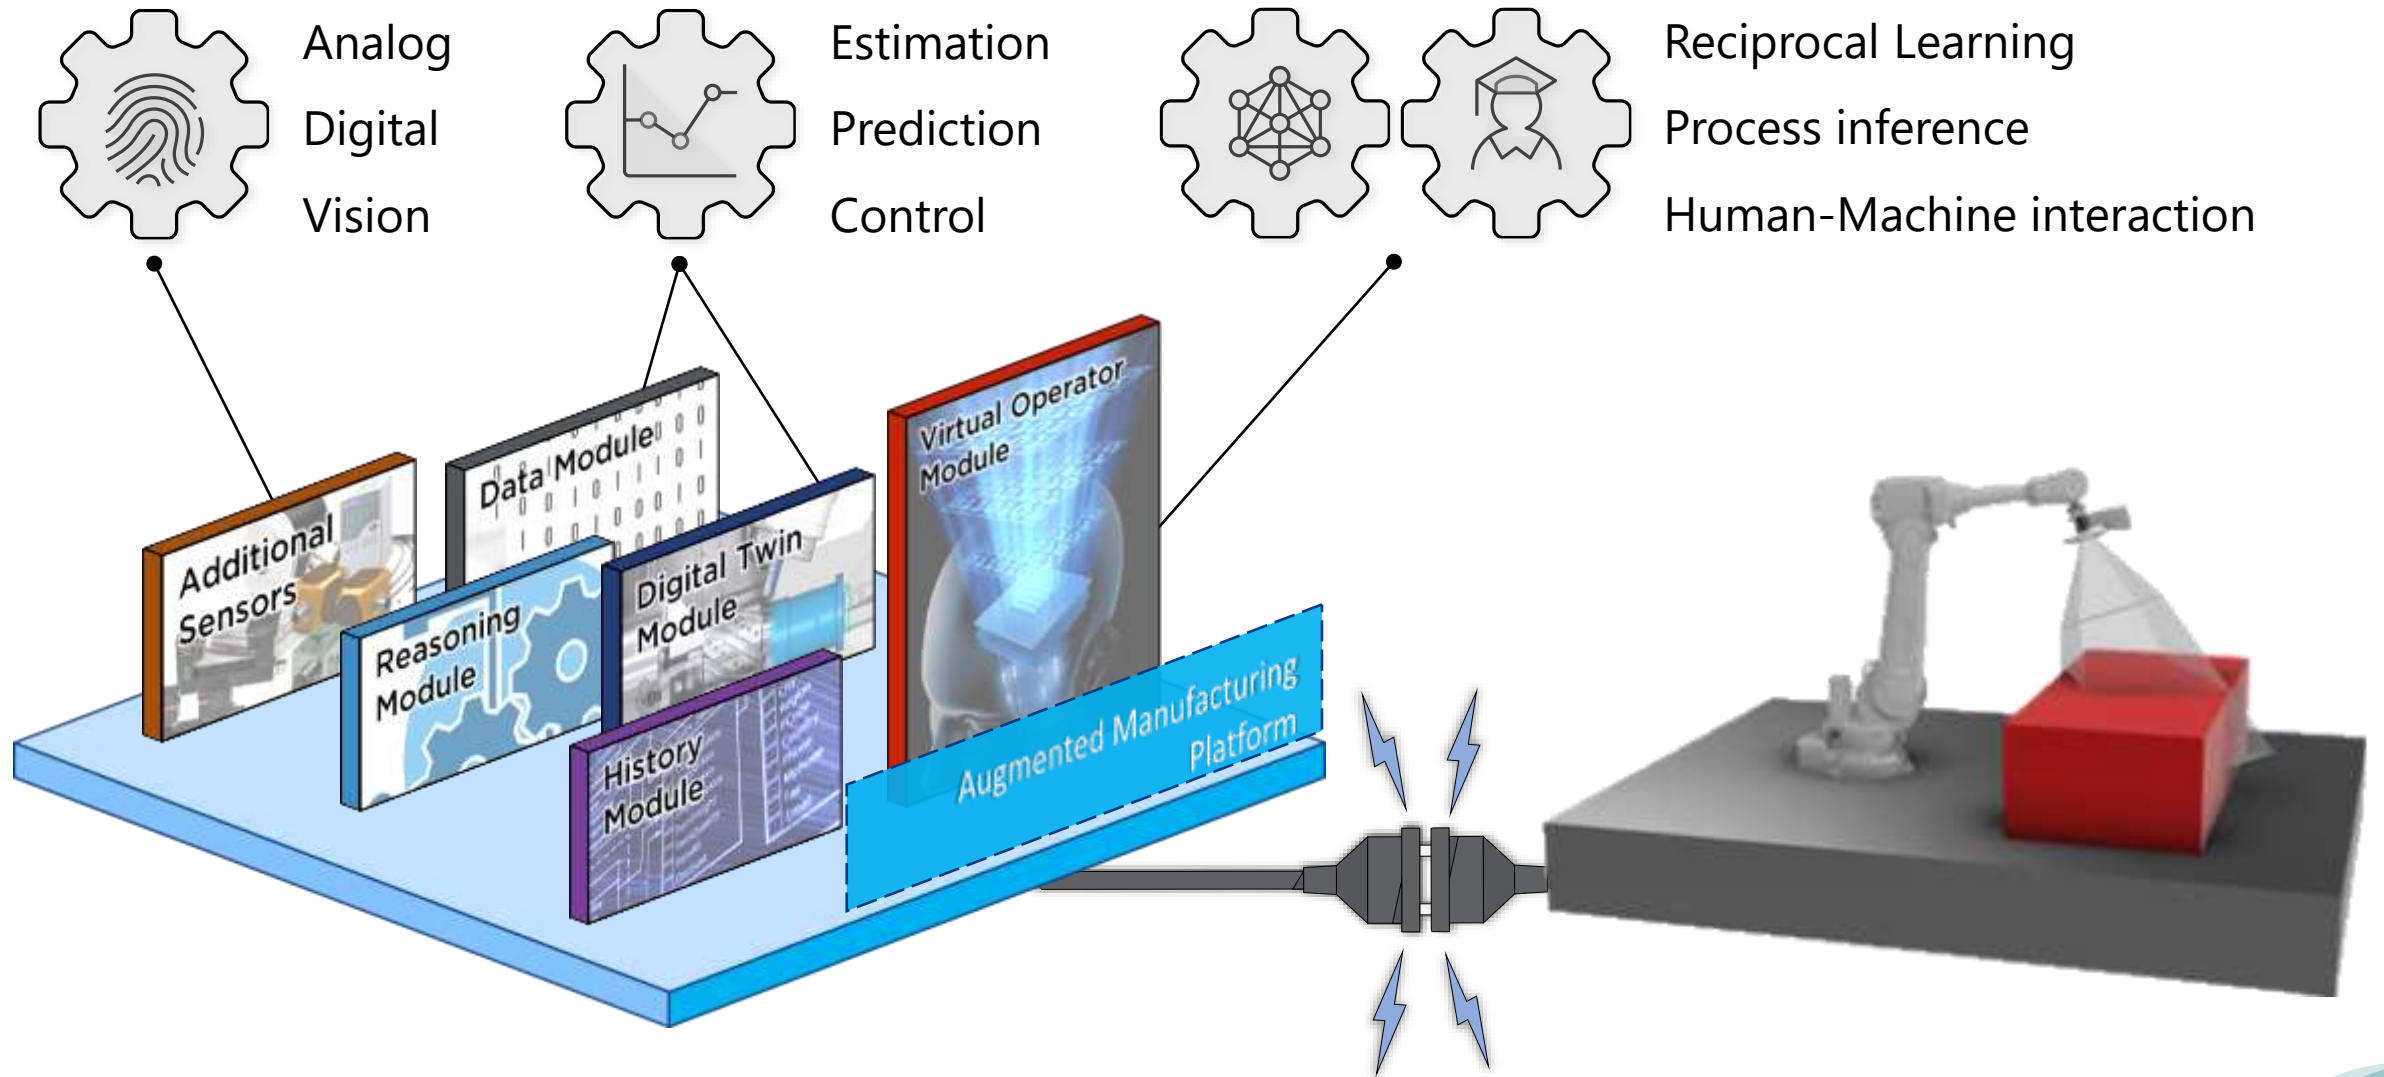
Analog
Digital
Vision

Estimation
Prediction
Control

Reciprocal Learning
Process inference
Human-Machine interaction

Additional Sensors

Data Module

Reasoning Module

Digital Twin Module

History Module

Virtual Operator Module

Augmented Manufacturing Platform